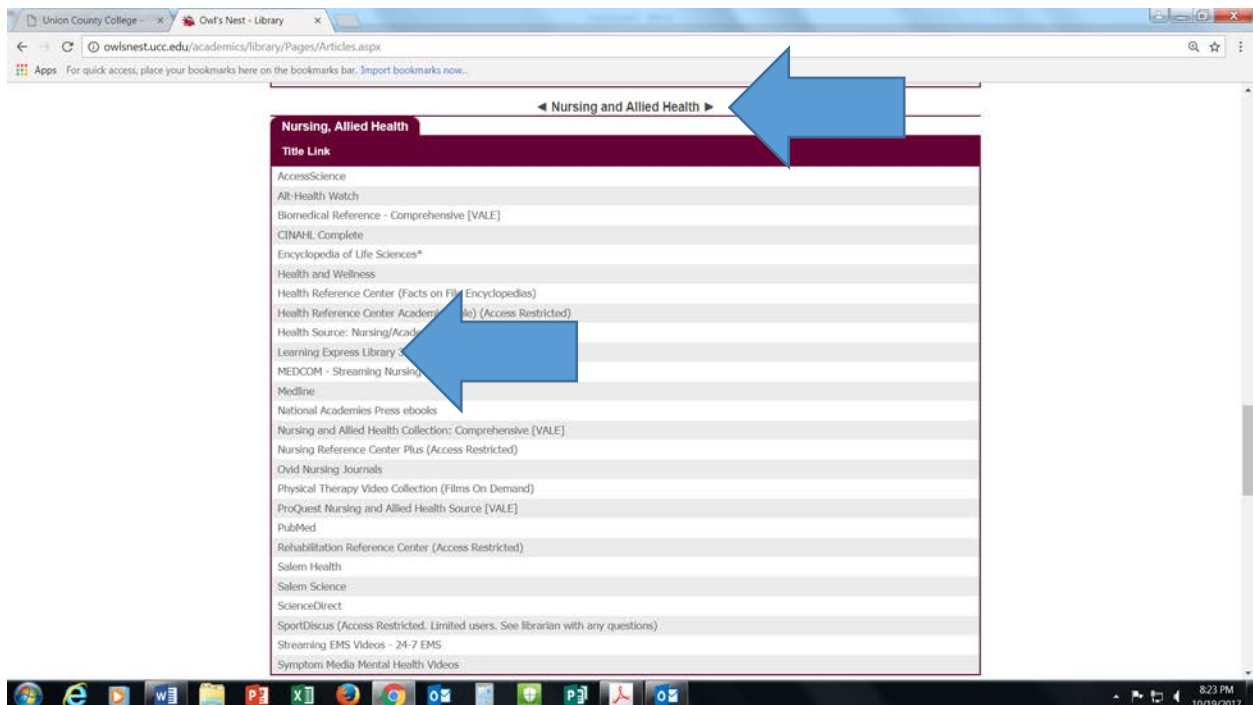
Union County College - × Owl's Nest - Library ×

owlsnest.ucc.edu/academics/library/Pages/Articles.aspx

Apps For quick access, place your bookmarks here on the bookmarks bar. Import bookmarks now...

◄ Nursing and Allied Health ►

Nursing, Allied Health

Title Link

AccessScience

Alt-Health Watch

Biomedical Reference - Comprehensive [VALE]

CINAHL Complete

Encyclopedia of Life Sciences*

Health and Wellness

Health Reference Center (Facts on Fil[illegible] Encyclopedias)

Health Reference Center Academi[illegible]le) (Access Restricted)

Health Source: Nursing/Acad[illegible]

Learning Express Library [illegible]

MEDCOM - Streaming Nursing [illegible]

Medline

National Academies Press ebooks

Nursing and Allied Health Collection: Comprehensive [VALE]

Nursing Reference Center Plus (Access Restricted)

Ovid Nursing Journals

Physical Therapy Video Collection (Films On Demand)

ProQuest Nursing and Allied Health Source [VALE]

PubMed

Rehabilitation Reference Center (Access Restricted)

Salem Health

Salem Science

ScienceDirect

SportDiscus (Access Restricted. Limited users. See librarian with any questions)

Streaming EMS Videos - 24-7 EMS

Symptom Media Mental Health Videos

8:23 PM
10/19/2017